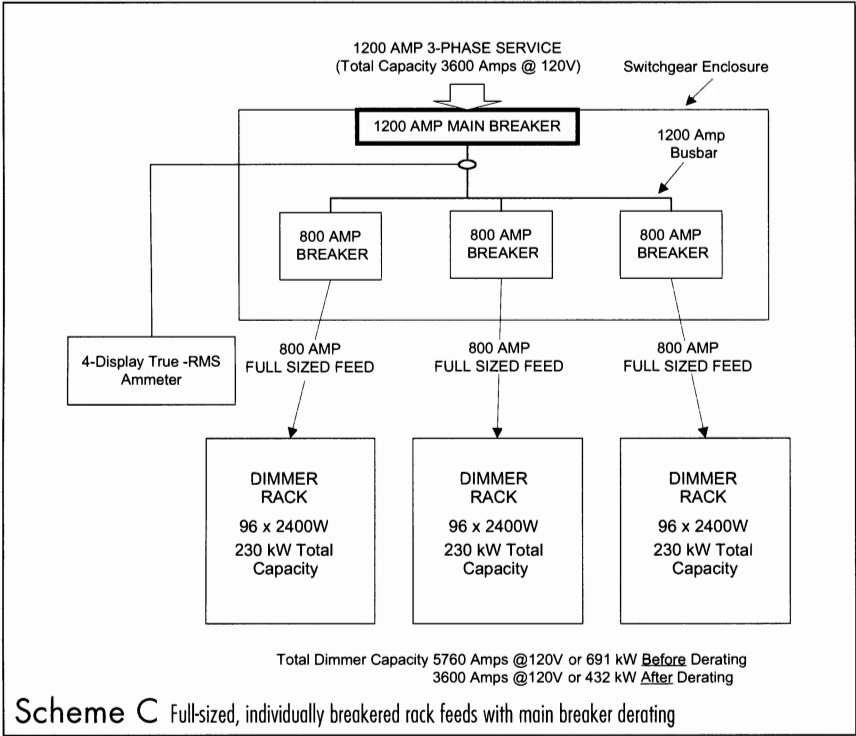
1200 AMP 3-PHASE SERVICE
(Total Capacity 3600 Amps @ 120V)

Switchgear Enclosure

1200 AMP MAIN BREAKER

1200 Amp Busbar

800 AMP BREAKER

800 AMP BREAKER

800 AMP BREAKER

4-Display True -RMS Ammeter

800 AMP FULL SIZED FEED

800 AMP FULL SIZED FEED

800 AMP FULL SIZED FEED

DIMMER RACK
96 x 2400W
230 kW Total Capacity

DIMMER RACK
96 x 2400W
230 kW Total Capacity

DIMMER RACK
96 x 2400W
230 kW Total Capacity

Total Dimmer Capacity 5760 Amps @120V or 691 kW Before Derating
3600 Amps @120V or 432 kW After Derating

Scheme C Full-sized, individually breakered rack feeds with main breaker derating